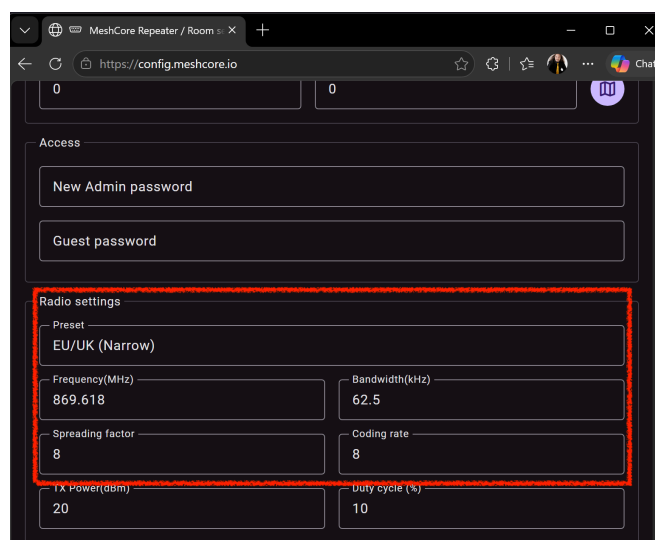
MeshCore Repeater / Room s

https://config.meshcore.io

Chat

0

0

Access

New Admin password

Guest password

Radio settings

Preset

EU/UK (Narrow)

Frequency(MHz)

869.618

Bandwidth(kHz)

62.5

Spreading factor

8

Coding rate

8

TX Power(dBm)

20

Duty cycle (%)

10